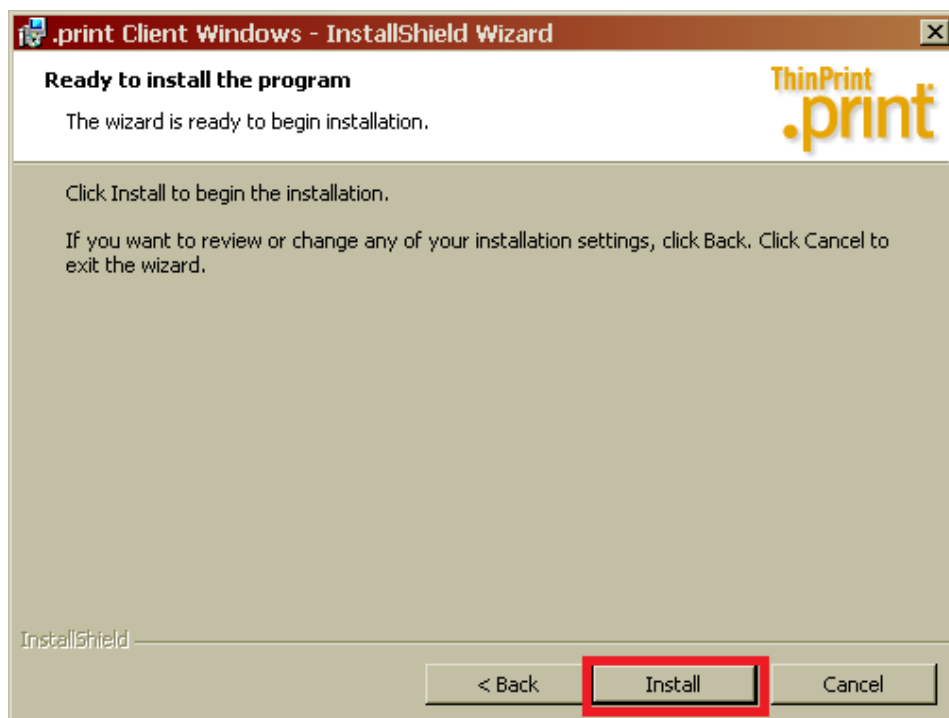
.print Client Windows - InstallShield Wizard

Ready to install the program

The wizard is ready to begin installation.

ThinPrint
.print

Click Install to begin the installation.

If you want to review or change any of your installation settings, click Back. Click Cancel to exit the wizard.

InstallShield

< Back

Install

Cancel